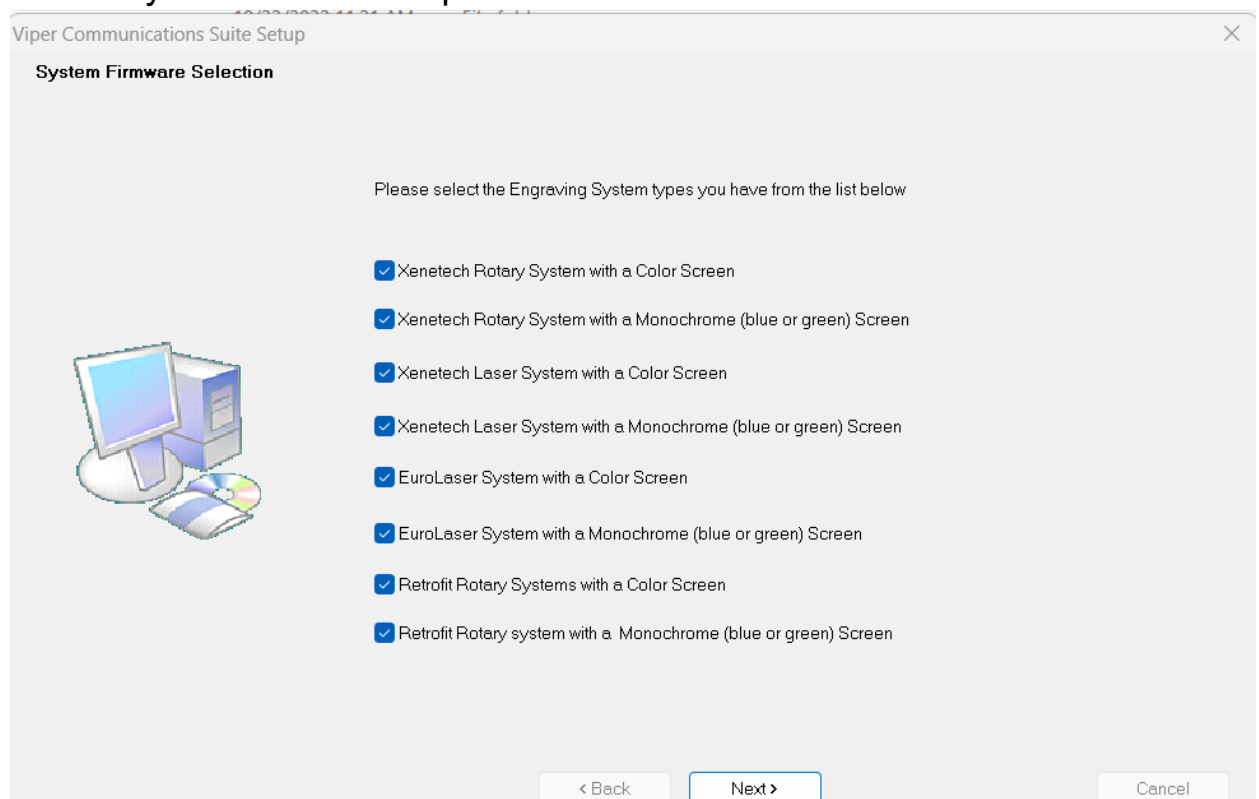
Viper Communications Suite Setup

System Firmware Selection

Please select the Engraving System types you have from the list below

Xenetech Rotary System with a Color Screen

Xenetech Rotary System with a Monochrome (blue or green) Screen

Xenetech Laser System with a Color Screen

Xenetech Laser System with a Monochrome (blue or green) Screen

EuroLaser System with a Color Screen

EuroLaser System with a Monochrome (blue or green) Screen

Retrofit Rotary Systems with a Color Screen

Retrofit Rotary system with a Monochrome (blue or green) Screen

< Back

Next >

Cancel